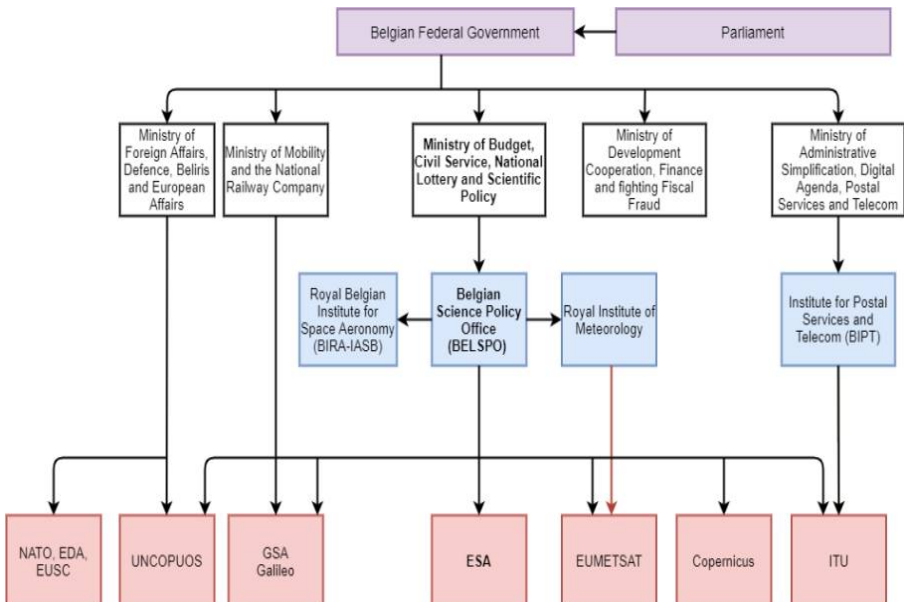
Belgian Federal Government

Parliament

Ministry of Foreign Affairs, Defence, Beliris and European Affairs

Ministry of Mobility and the National Railway Company

Ministry of Budget, Civil Service, National Lottery and Scientific Policy

Ministry of Development Cooperation, Finance and fighting Fiscal Fraud

Ministry of Administrative Simplification, Digital Agenda, Postal Services and Telecom

Royal Belgian Institute for Space Aeronomy (BIRA-IASB)

Belgian Science Policy Office (BELSPO)

Royal Institute of Meteorology

Institute for Postal Services and Telecom (BIPT)

NATO, EDA, EUSC

UNCOPUOS

GSA Galileo

ESA

EUMETSAT

Copernicus

ITU